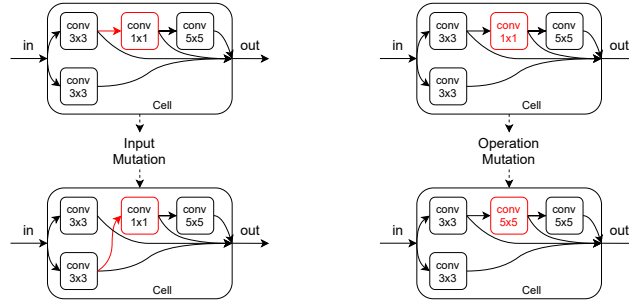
in

conv 3x3

conv 1x1

conv 5x5

out

conv 3x3

Cell

Input Mutation

in

conv 3x3

conv 1x1

conv 5x5

out

conv 3x3

Cell

in

conv 3x3

conv 1x1

conv 5x5

out

conv 3x3

Cell

Operation Mutation

in

conv 3x3

conv 5x5

conv 5x5

out

conv 3x3

Cell